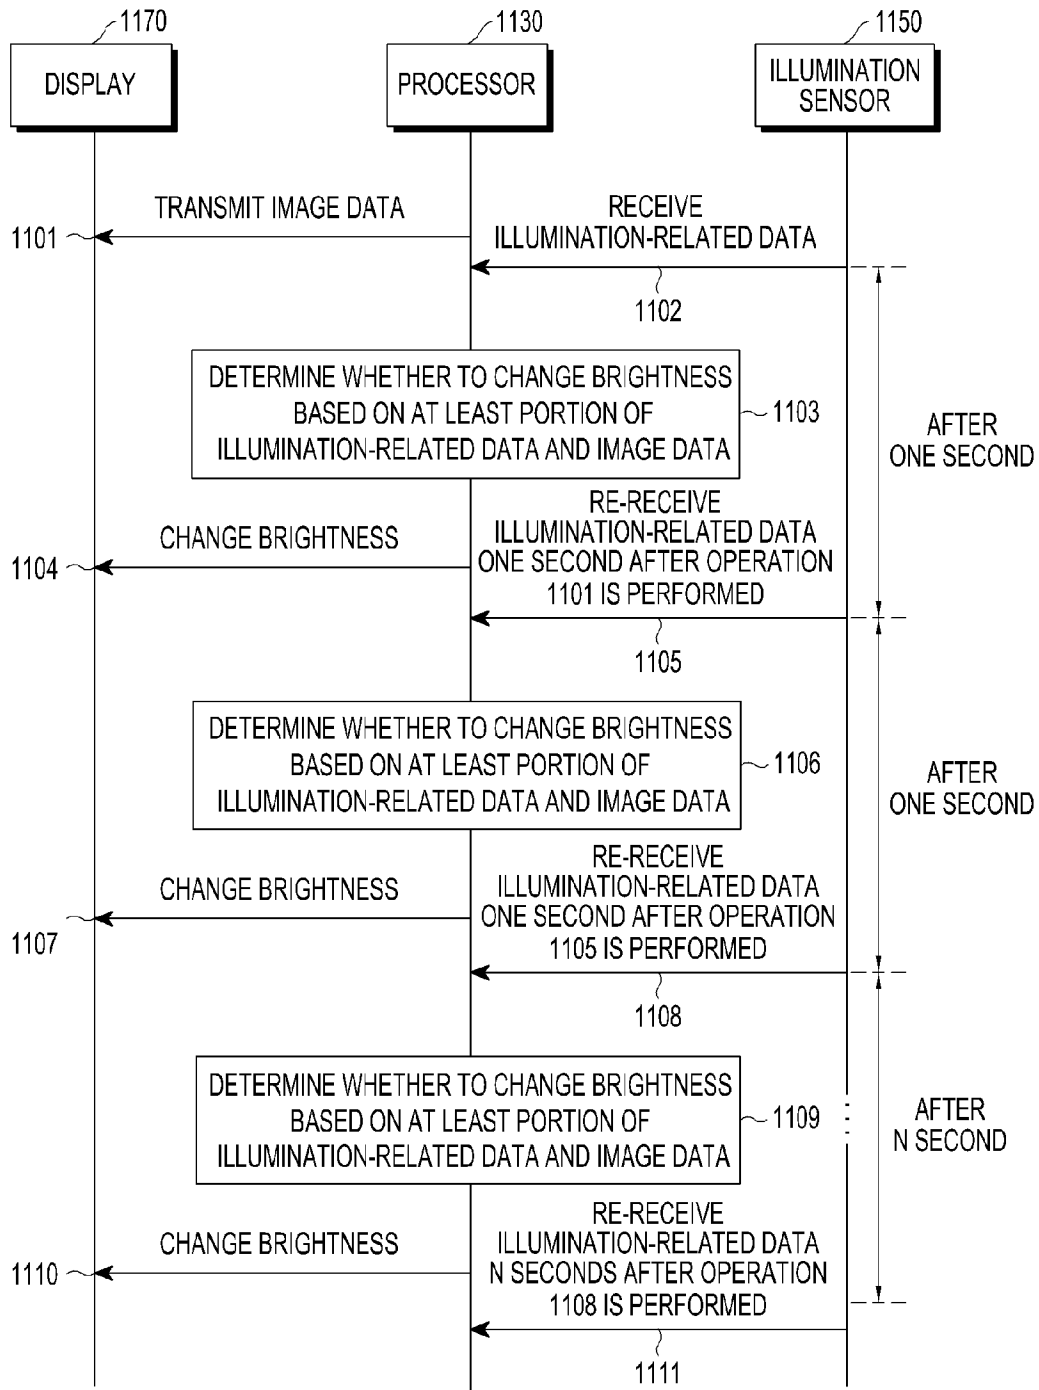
1170
DISPLAY

1130
PROCESSOR

1150
ILLUMINATION SENSOR

TRANSMIT IMAGE DATA
1101

RECEIVE ILLUMINATION-RELATED DATA
1102

DETERMINE WHETHER TO CHANGE BRIGHTNESS BASED ON AT LEAST PORTION OF ILLUMINATION-RELATED DATA AND IMAGE DATA
1103

AFTER ONE SECOND

CHANGE BRIGHTNESS
1104

RE-RECEIVE ILLUMINATION-RELATED DATA ONE SECOND AFTER OPERATION 1101 IS PERFORMED
1105

DETERMINE WHETHER TO CHANGE BRIGHTNESS BASED ON AT LEAST PORTION OF ILLUMINATION-RELATED DATA AND IMAGE DATA
1106

AFTER ONE SECOND

CHANGE BRIGHTNESS
1107

RE-RECEIVE ILLUMINATION-RELATED DATA ONE SECOND AFTER OPERATION 1105 IS PERFORMED
1108

DETERMINE WHETHER TO CHANGE BRIGHTNESS BASED ON AT LEAST PORTION OF ILLUMINATION-RELATED DATA AND IMAGE DATA
1109

AFTER N SECOND

CHANGE BRIGHTNESS
1110

RE-RECEIVE ILLUMINATION-RELATED DATA N SECONDS AFTER OPERATION 1108 IS PERFORMED
1111